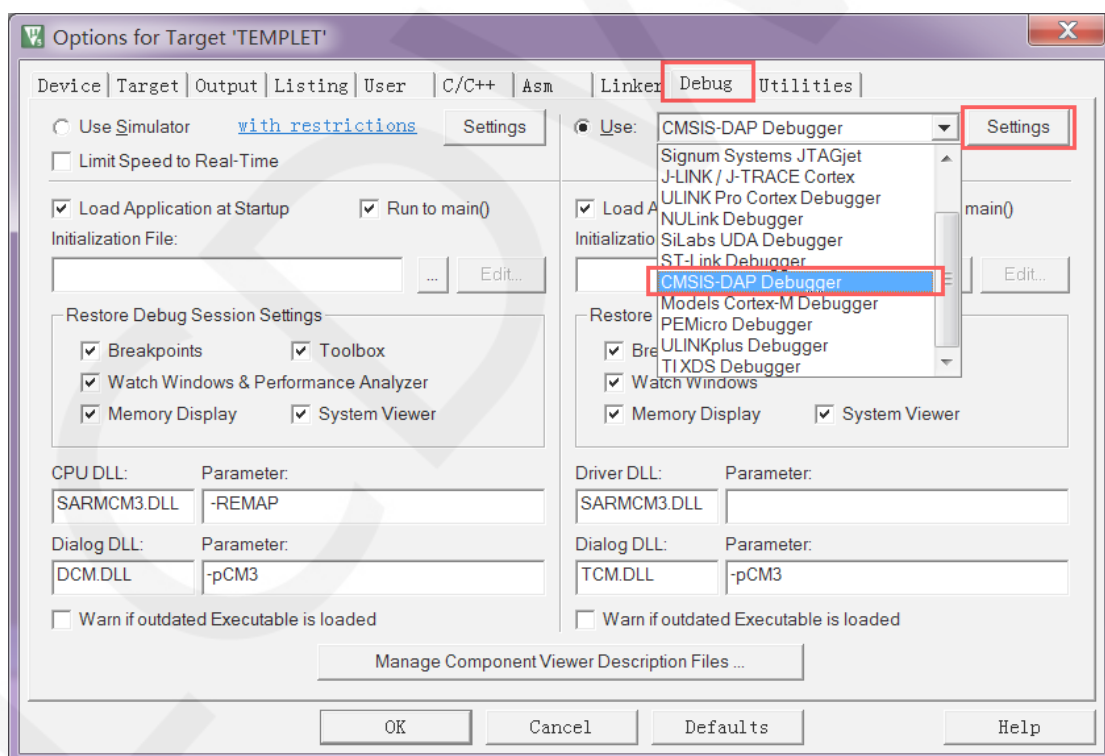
Options for Target 'TEMPLET'

Device | Target | Output | Listing | User | C/C++ | Asm | Linker | Debug | Utilities

Use Simulator with restrictions Settings

Limit Speed to Real-Time

Load Application at Startup Run to main()

Initialization File:

... Edit...

Restore Debug Session Settings

Breakpoints Toolbox

Watch Windows & Performance Analyzer

Memory Display System Viewer

CPU DLL: Parameter:

SARMCM3.DLL -REMAP

Dialog DLL: Parameter:

DCM.DLL -pCM3

Warn if outdated Executable is loaded

Use: CMSIS-DAP Debugger Settings

Signum Systems JTAGjet
J-LINK / J-TRACE Cortex
ULINK Pro Cortex Debugger
NULink Debugger
SiLabs UDA Debugger
ST-Link Debugger
CMSIS-DAP Debugger
Models Cortex-M Debugger
PEMicro Debugger
ULINKplus Debugger
TI XDS Debugger

Load A main()

Initializatio

Edit...

Restore

Bre

Watch Windows

Memory Display System Viewer

Driver DLL: Parameter:

SARMCM3.DLL

Dialog DLL: Parameter:

TCM.DLL -pCM3

Warn if outdated Executable is loaded

Manage Component Viewer Description Files ...

OK Cancel Defaults Help